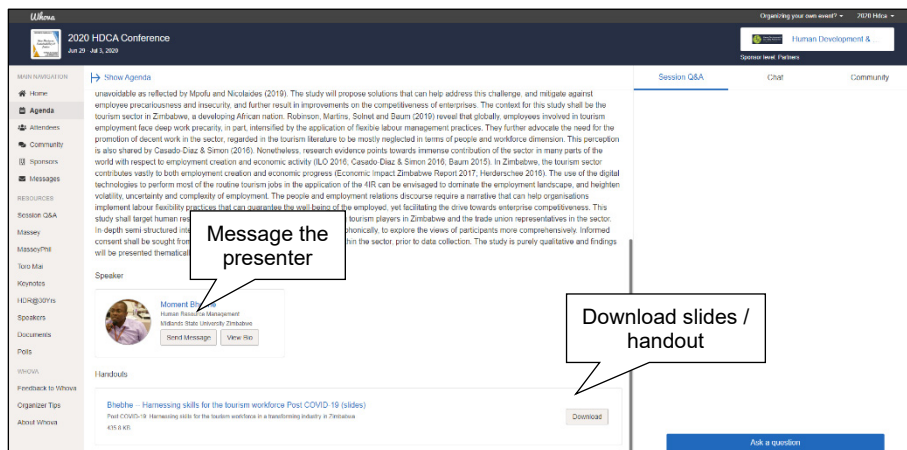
Whova

Organizing your own event? ▾ 2020 Hdca ▾

2020 HDCA Conference
Jun 29 - Jul 3, 2020

Human Development &
Sponsor level: Partners

MAIN NAVIGATION
Home
Agenda
Attendees
Community
Sponsors
Messages

RESOURCES
Session Q&A
Massey
MasseyPhil
Toro Mai
Keynotes
HDR@30Yrs
Speakers
Documents
Polls

WHOVA
Feedback to Whova
Organizer Tips
About Whova

Show Agenda

unavoidable as reflected by Mpofu and Nicolaides (2019). The study will propose solutions that can help address this challenge, and mitigate against employee precariousness and insecurity, and further result in improvements on the competitiveness of enterprises. The context for this study shall be the tourism sector in Zimbabwe, a developing African nation. Robinson, Martins, Solnet and Baum (2019) reveal that globally, employees involved in tourism employment face deep work precarity, in part, intensified by the application of flexible labour management practices. They further advocate the need for the promotion of decent work in the sector, regarded in the tourism literature to be mostly neglected in terms of people and workforce dimension. This perception is also shared by Casado-Diaz & Simon (2016). Nonetheless, research evidence points towards immense contribution of the sector in many parts of the world with respect to employment creation and economic activity (ILO 2016, Casado-Diaz & Simon 2016, Baum 2015). In Zimbabwe, the tourism sector contributes vastly to both employment creation and economic progress (Economic Impact Zimbabwe Report 2017, Herderschee 2016). The use of the digital technologies to perform most of the routine tourism jobs in the application of the 4IR can be envisaged to dominate the employment landscape, and heighten volatility, uncertainty and complexity of employment. The people and employment relations discourse require a narrative that can help organisations implement labour flexibility practices that can guarantee the well being of the employed, yet facilitating the drive towards enterprise competitiveness. This study shall target human res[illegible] tourism players in Zimbabwe and the trade union representatives in the sector. In-depth semi structured inte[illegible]phonically, to explore the views of participants more comprehensively. Informed consent shall be sought from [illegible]hin the sector, prior to data collection. The study is purely qualitative and findings will be presented thematical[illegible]

Message the presenter

Speaker

Moment Bh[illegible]e
Human Resource Management
Midlands State University Zimbabwe
Send Message View Bio

Download slides / handout

Handouts

Bhebhe - Harnessing skills for the tourism workforce Post COVID-19 (slides)
Post COVID-19: Harnessing skills for the tourism workforce in a transforming industry in Zimbabwe
435.8 KB
Download

Session Q&A Chat Community

Ask a question